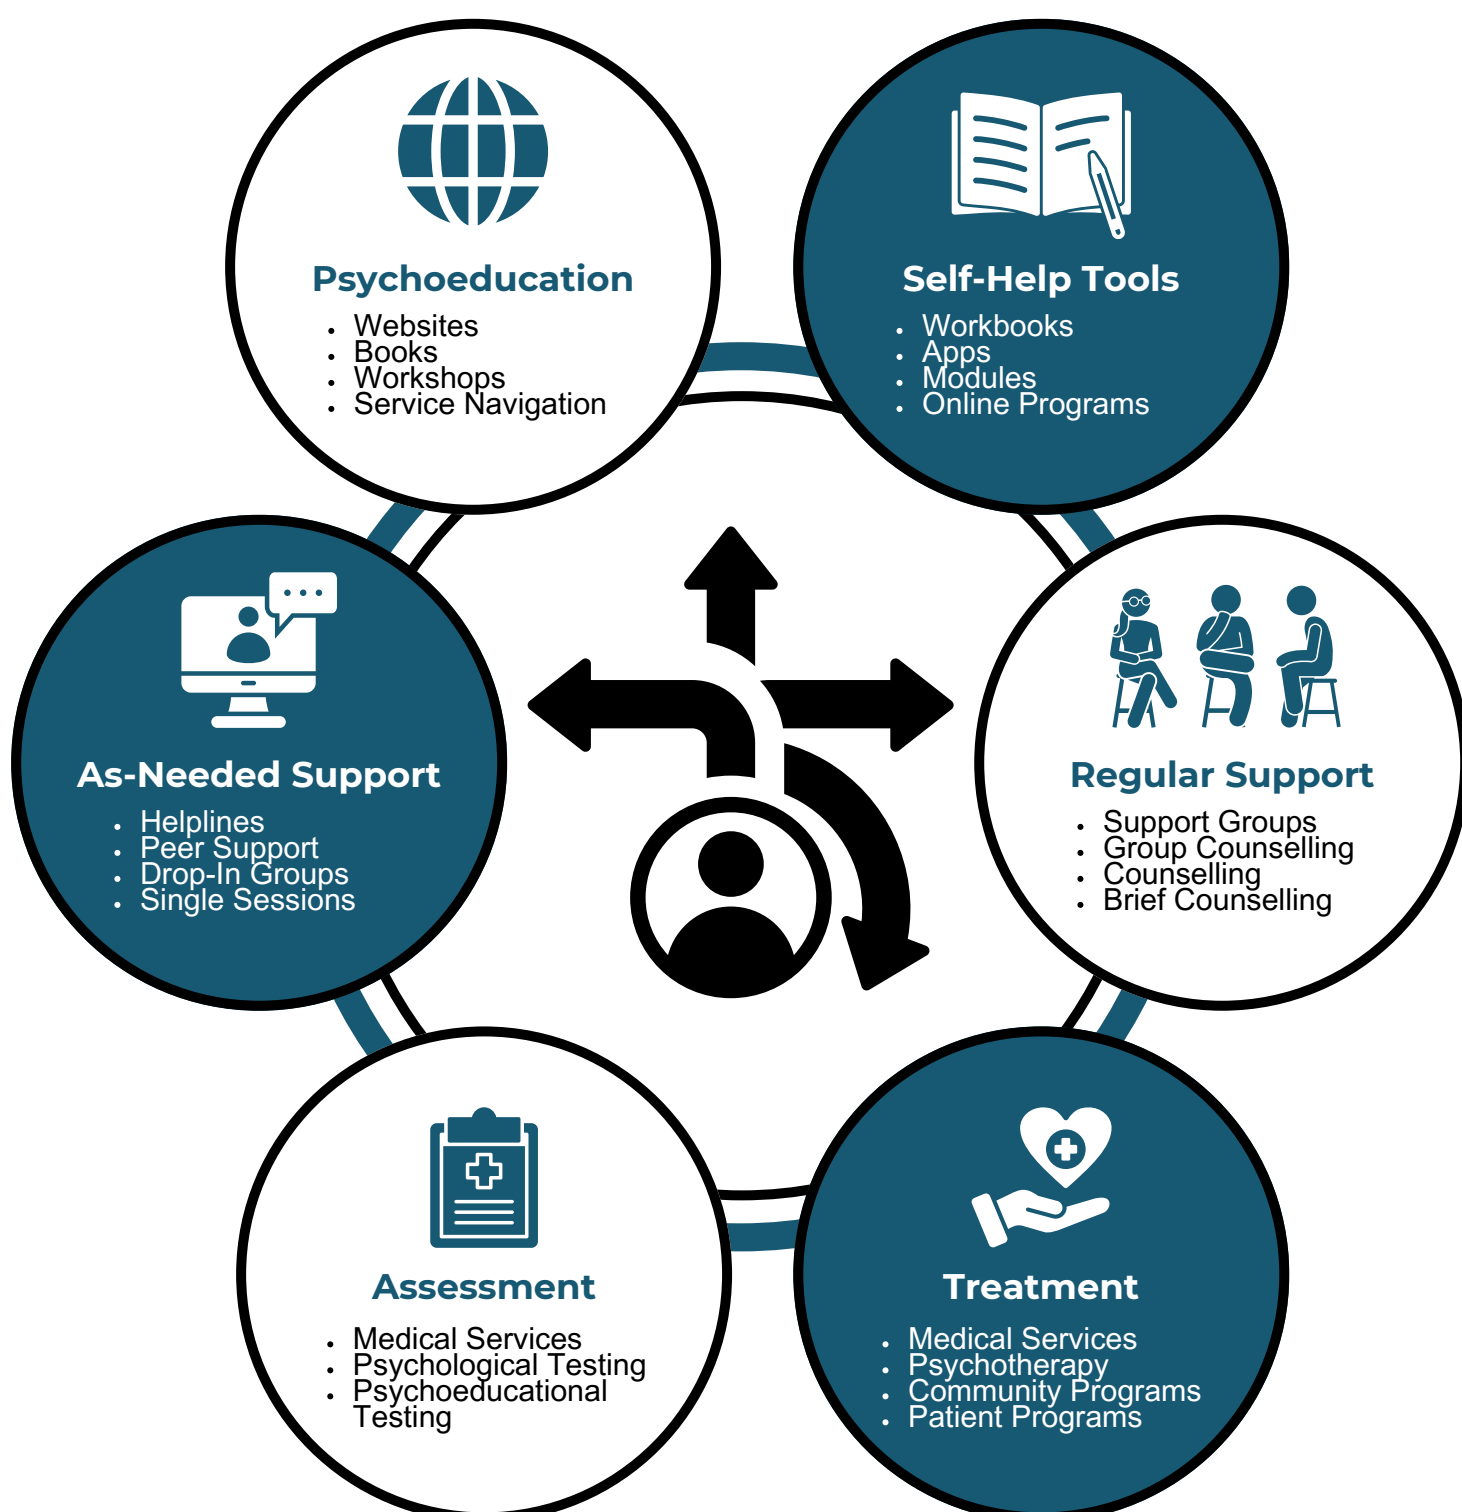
Psychoeducation
- Websites
- Books
- Workshops
- Service Navigation

Self-Help Tools
- Workbooks
- Apps
- Modules
- Online Programs

As-Needed Support
- Helplines
- Peer Support
- Drop-In Groups
- Single Sessions

Regular Support
- Support Groups
- Group Counselling
- Counselling
- Brief Counselling

Assessment
- Medical Services
- Psychological Testing
- Psychoeducational Testing

Treatment
- Medical Services
- Psychotherapy
- Community Programs
- Patient Programs